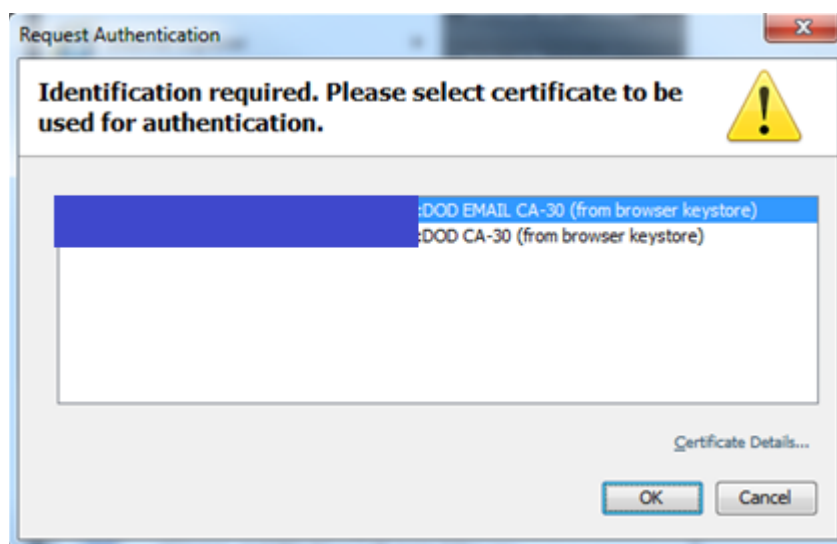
Request Authentication

Identification required. Please select certificate to be used for authentication.

:DOD EMAIL CA-30 (from browser keystore)
:DOD CA-30 (from browser keystore)

Certificate Details...

OK
Cancel